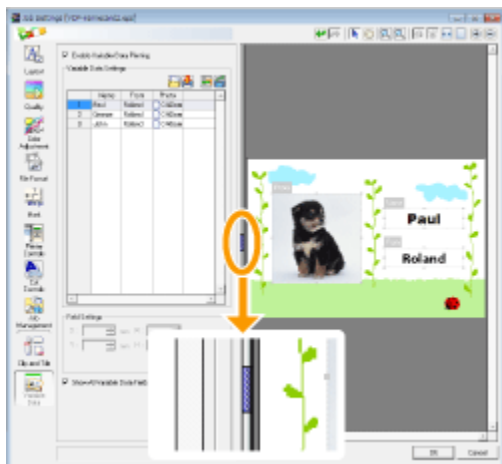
Paul

Roland

Layout

Quality

Color Adjustment

File Format

Work

Printer Controls

Cut Controls

Management

Clip and Tile

Variable Data

Enable Variable Data Printing

Variable Data Settings

| | Name | Type | Photo |
|---|---|---|---|
| 1 | Paul | Roland | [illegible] |
| 2 | George | Roland | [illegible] |
| 3 | John | Roland | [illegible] |

Field Settings

Show All Variable Data Fields

OK

Cancel